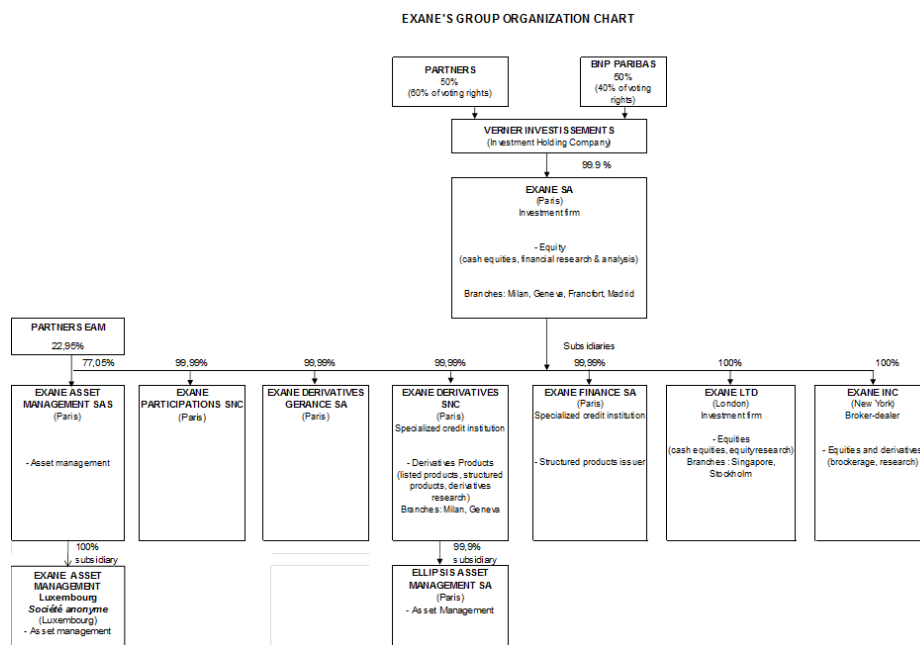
EXANE'S GROUP ORGANIZATION CHART

PARTNERS
50%
(60% of voting rights)

BNP PARIBAS
50%
(40% of voting rights)

VERNER INVESTISSEMENTS
(Investment Holding Company)

99.9 %

EXANE SA
(Paris)
Investment firm

- Equity
(cash equities, financial research & analysis)

Branches: Milan, Geneva, Francfort, Madrid

PARTNERS EAM
22,95%

Subsidiaries

77,05%

99,99%

99,99%

99,99%

99,99%

100%

100%

EXANE ASSET MANAGEMENT SAS
(Paris)

- Asset management

EXANE PARTICIPATIONS SNC
(Paris)

EXANE DERIVATIVES GERANCE SA
(Paris)

EXANE DERIVATIVES SNC
(Paris)
Specialized credit institution

- Derivatives Products
(listed products, structured products, derivatives research)
Branches: Milan, Geneva

EXANE FINANCE SA
(Paris)
Specialized credit institution

- Structured products issuer

EXANE LTD
(London)
Investment firm

- Equities
(cash equities, equityresearch)
Branches : Singapore, Stockholm

EXANE INC
(New York)
Broker-dealer

- Equities and derivatives
(brockerage, research)

100%
subsidiary

99,9%
subsidiary

EXANE ASSET MANAGEMENT Luxembourg
Société anonyme
(Luxembourg)
- Asset management

ELLIPSIS ASSET MANAGEMENT SA
(Paris)
- Asset Management